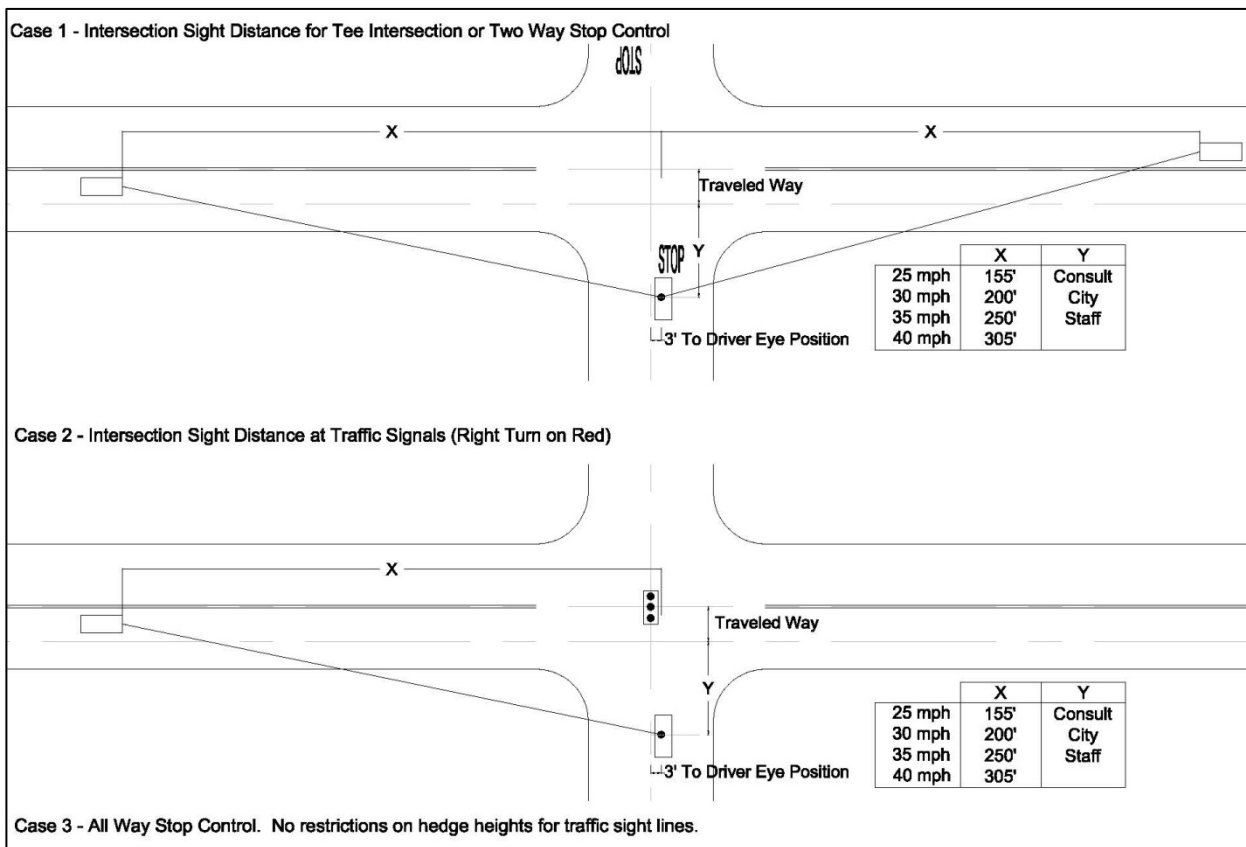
Case 1 - Intersection Sight Distance for Tee Intersection or Two Way Stop Control

STOP

X

X

Traveled Way

STOP

Y

| | X | Y |
|---|---|---|
| 25 mph | 155' | Consult |
| 30 mph | 200' | City |
| 35 mph | 250' | Staff |
| 40 mph | 305' | |

3' To Driver Eye Position

Case 2 - Intersection Sight Distance at Traffic Signals (Right Turn on Red)

X

Traveled Way

Y

| | X | Y |
|---|---|---|
| 25 mph | 155' | Consult |
| 30 mph | 200' | City |
| 35 mph | 250' | Staff |
| 40 mph | 305' | |

3' To Driver Eye Position

Case 3 - All Way Stop Control. No restrictions on hedge heights for traffic sight lines.